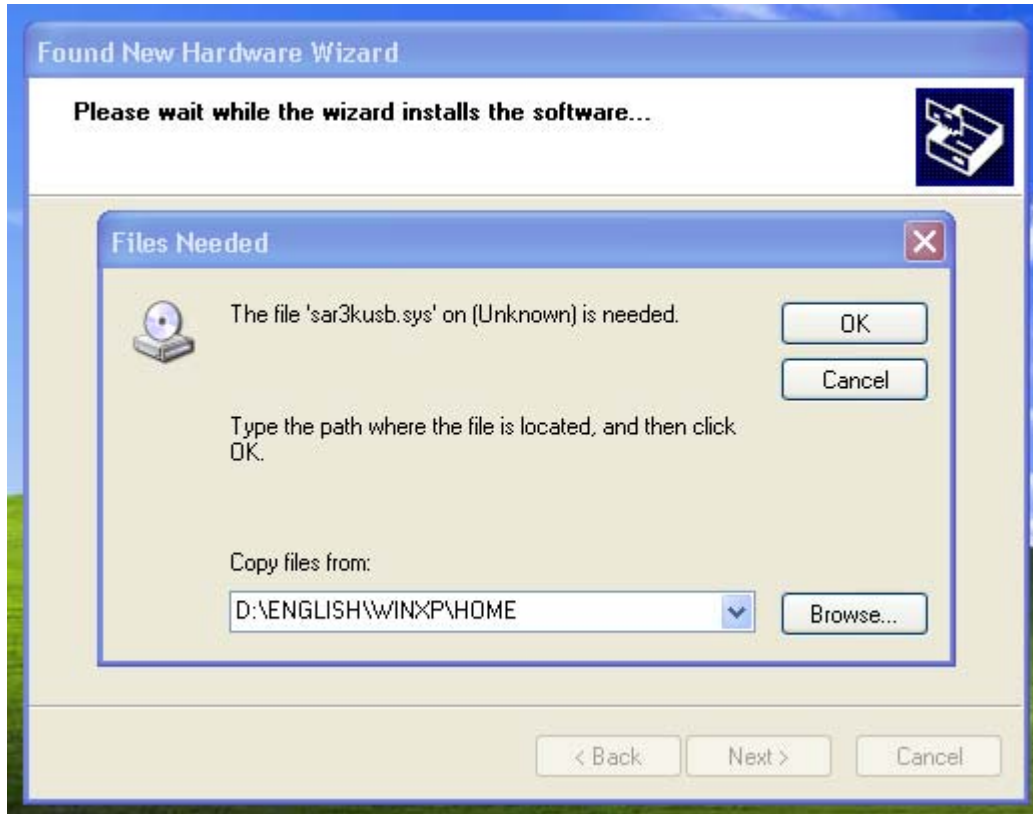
Found New Hardware Wizard

Please wait while the wizard installs the software...

Files Needed

The file 'sar3kusb.sys' on (Unknown) is needed.

OK

Cancel

Type the path where the file is located, and then click OK.

Copy files from:

D:\ENGLISH\WINXP\HOME

Browse...

< Back

Next >

Cancel